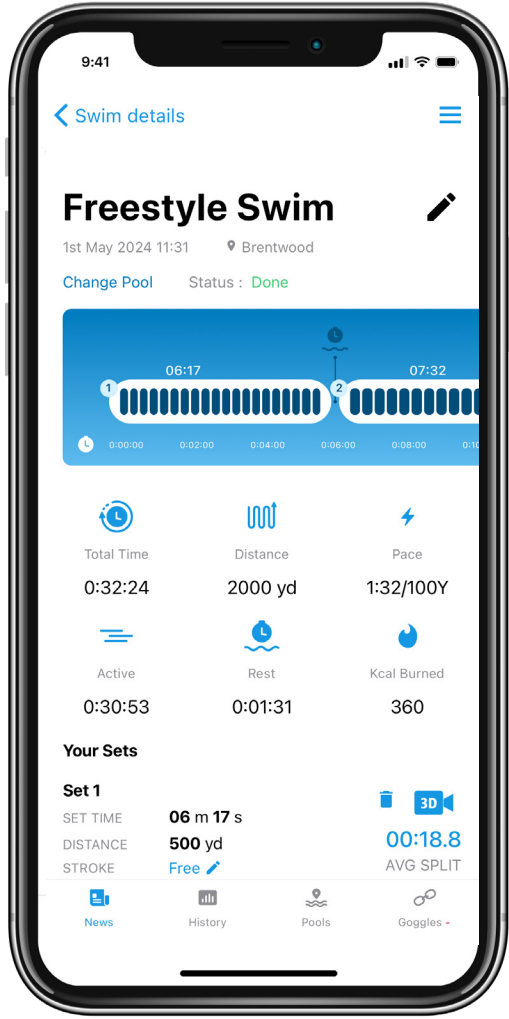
9:41

Swim details

Freestyle Swim

1st May 2024 11:31 Brentwood

Change Pool Status : Done

1 06:17 2 07:32

0:00:00 0:02:00 0:04:00 0:06:00 0:08:00 0:1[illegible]

Total Time
0:32:24

Distance
2000 yd

Pace
1:32/100Y

Active
0:30:53

Rest
0:01:31

Kcal Burned
360

Your Sets

Set 1

SET TIME 06 m 17 s

DISTANCE 500 yd

STROKE Free

3D

00:18.8
AVG SPLIT

News History Pools Goggles -